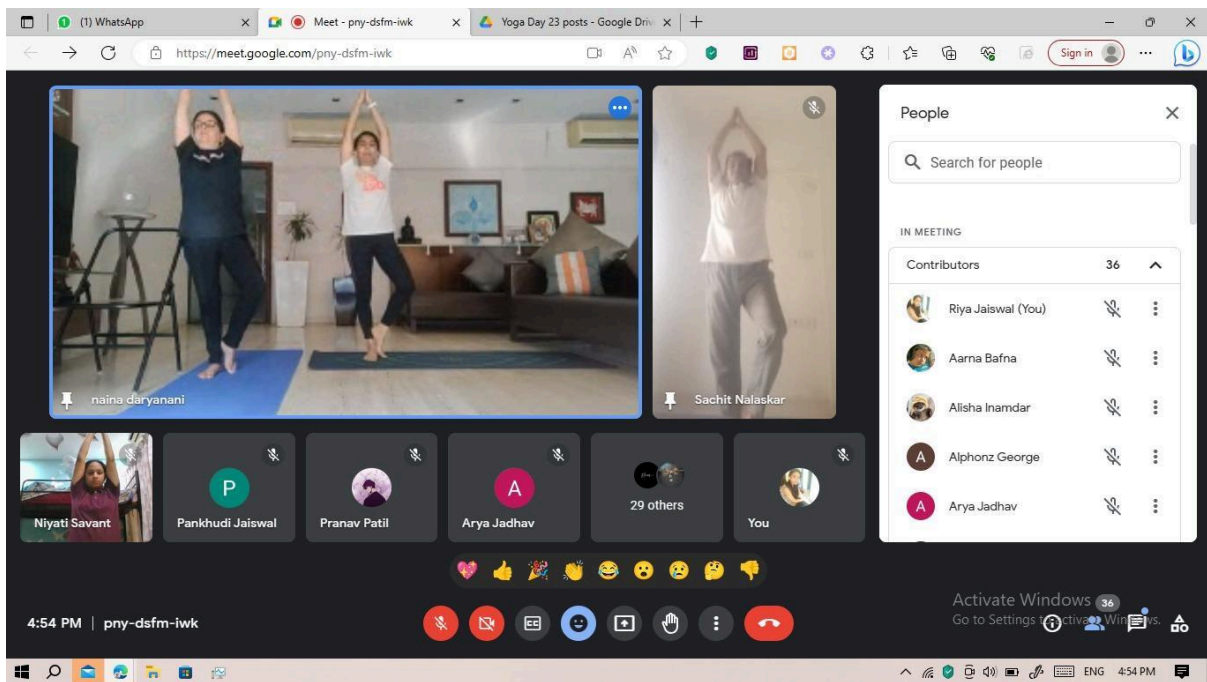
(1) WhatsApp
Meet - pny-dsfm-iwk
Yoga Day 23 posts - Google Driv
https://meet.google.com/pny-dsfm-iwk
Sign in

naina daryanani
Sachit Nalaskar

People
Search for people
IN MEETING
Contributors 36
Riya Jaiswal (You)
Aarna Bafna
Alisha Inamdar
Alphonz George
Arya Jadhav

Niyati Savant
P
Pankhudi Jaiswal
Pranav Patil
A
Arya Jadhav
29 others
You

Activate Windows
Go to Settings to activate Windows.
36

4:54 PM | pny-dsfm-iwk

ENG 4:54 PM